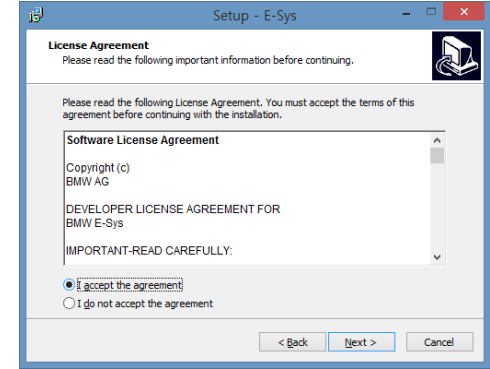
Setup - E-Sys

License Agreement
Please read the following important information before continuing.

Please read the following License Agreement. You must accept the terms of this agreement before continuing with the installation.

Software License Agreement

Copyright (c)
BMW AG

DEVELOPER LICENSE AGREEMENT FOR
BMW E-Sys

IMPORTANT-READ CAREFULLY:

I accept the agreement
I do not accept the agreement

< Back
Next >
Cancel